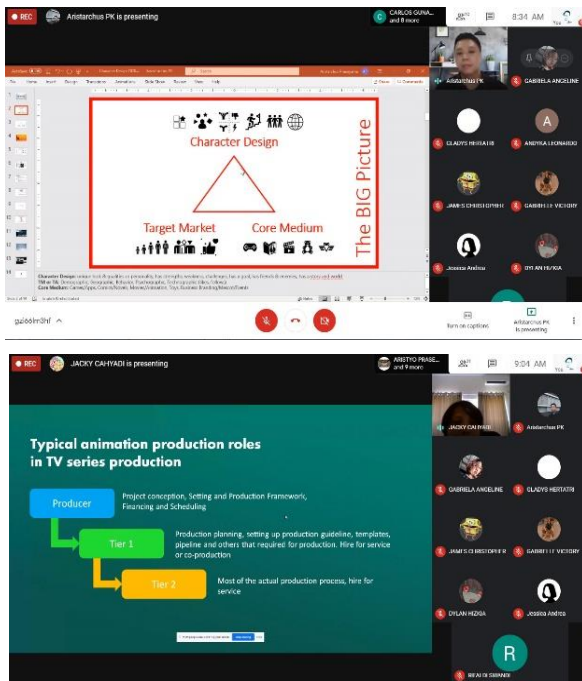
REC Aristarchus PK is presenting

CARLOS GUNA... and 8 more

8:34 AM

Aristarchus PK

GABRIELA ANGELINE

GLADYS HERTATI

A

ANDYKA LEONARDO

JAMES CHRISTOPHER

GABRIELLE VICTORY

Jessica Andrea

DYLAN HIZKIA

Character Design

Target Market

Core Medium

The BIG Picture

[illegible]

gpi66mfhf ^

Turn on captions

Aristarchus PK is presenting

REC JACKY CAHYADI is presenting

ARISTYO PRASE... and 9 more

9:04 AM

JACKY CAHYADI

Aristarchus PK

GABRIELA ANGELINE

GLADYS HERTATI

JAMES CHRISTOPHER

GABRIELLE VICTORY

DYLAN HIZKIA

Jessica Andrea

R

RIFAN DI SIRANDI

Typical animation production roles in TV series production

Producer

Project conception, Setting and Production Framework, Financing and Scheduling

Tier 1

Production planning, setting up production guideline, templates, pipeline and others that required for production. Hire for service or co-production

Tier 2

Most of the actual production process, hire for service

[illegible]